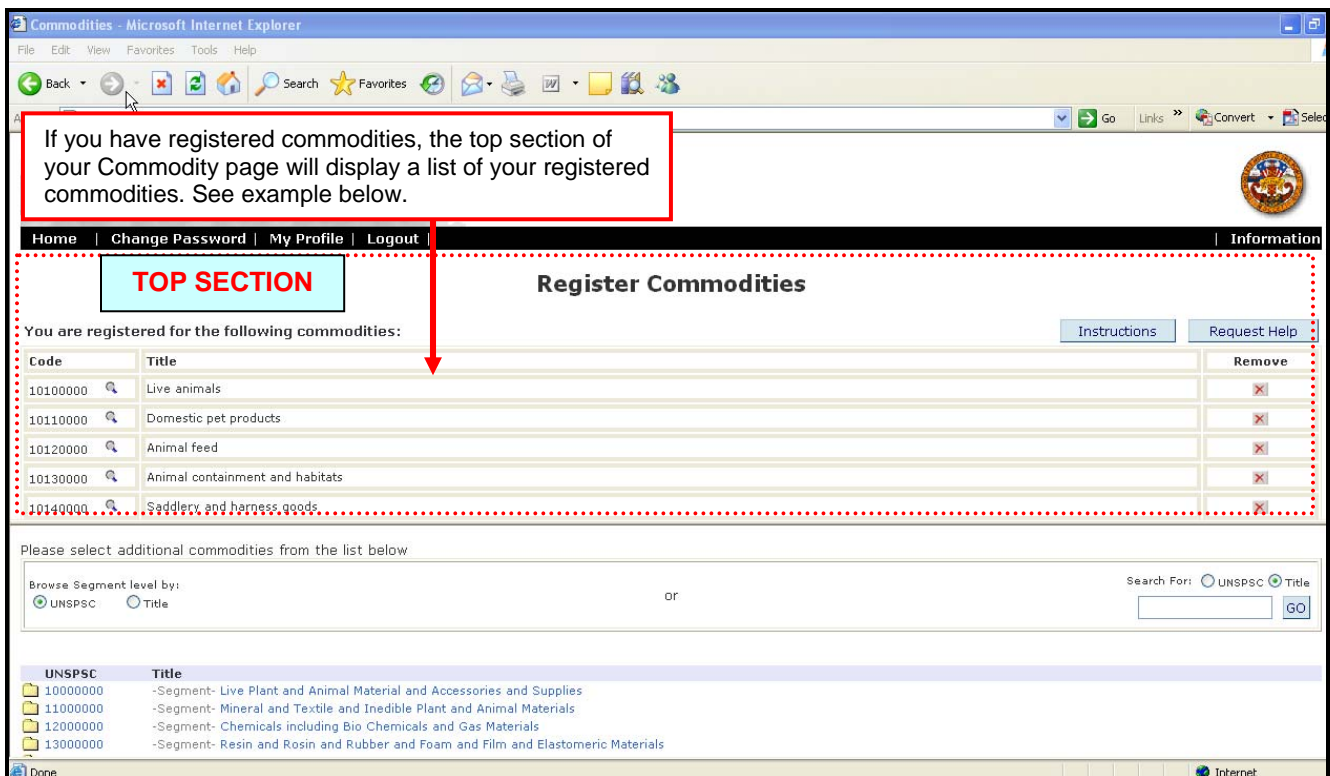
Commodities - Microsoft Internet Explorer

File Edit View Favorites Tools Help

Back Search Favorites

Go Links Convert Selec

If you have registered commodities, the top section of your Commodity page will display a list of your registered commodities. See example below.

Home | Change Password | My Profile | Logout | | Information

TOP SECTION

Register Commodities

You are registered for the following commodities:

Instructions Request Help

| Code | Title | Remove |
|---|---|---|
| 10100000 | Live animals | |
| 10110000 | Domestic pet products | |
| 10120000 | Animal feed | |
| 10130000 | Animal containment and habitats | |
| 10140000 | Saddlery and harness goods | |

Please select additional commodities from the list below

Browse Segment level by:
UNSPSC Title

or

Search For: UNSPSC Title

GO

| UNSPSC | Title |
|---|---|
| 10000000 | -Segment- Live Plant and Animal Material and Accessories and Supplies |
| 11000000 | -Segment- Mineral and Textile and Inedible Plant and Animal Materials |
| 12000000 | -Segment- Chemicals including Bio Chemicals and Gas Materials |
| 13000000 | -Segment- Resin and Rosin and Rubber and Foam and Film and Elastomeric Materials |

Done

Internet